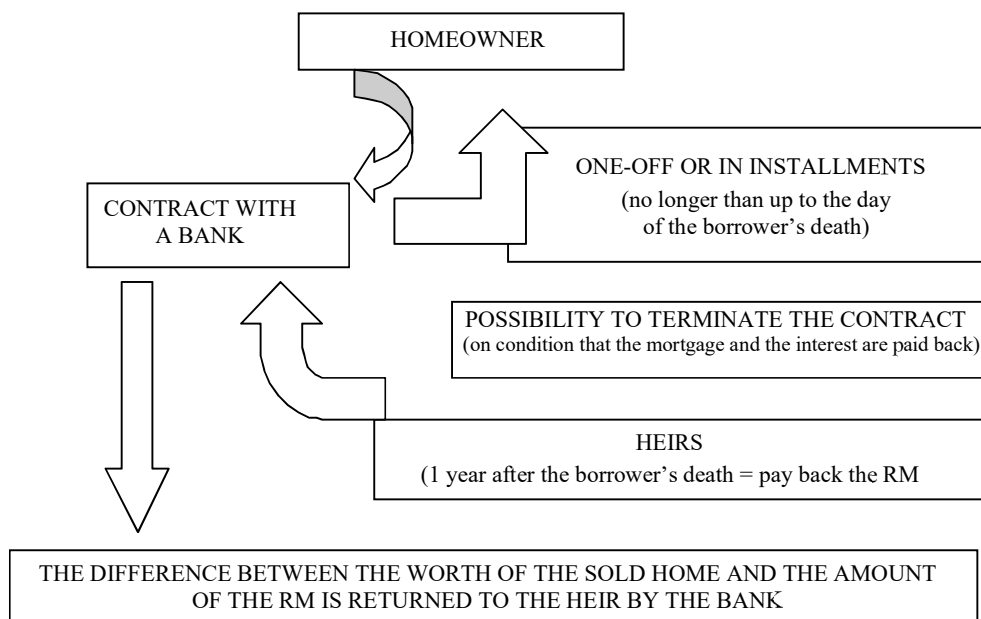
HOMEOWNER

CONTRACT WITH A BANK

ONE-OFF OR IN INSTALLMENTS
(no longer than up to the day of the borrower's death)

POSSIBILITY TO TERMINATE THE CONTRACT
(on condition that the mortgage and the interest are paid back)

HEIRS
(1 year after the borrower's death = pay back the RM

THE DIFFERENCE BETWEEN THE WORTH OF THE SOLD HOME AND THE AMOUNT OF THE RM IS RETURNED TO THE HEIR BY THE BANK